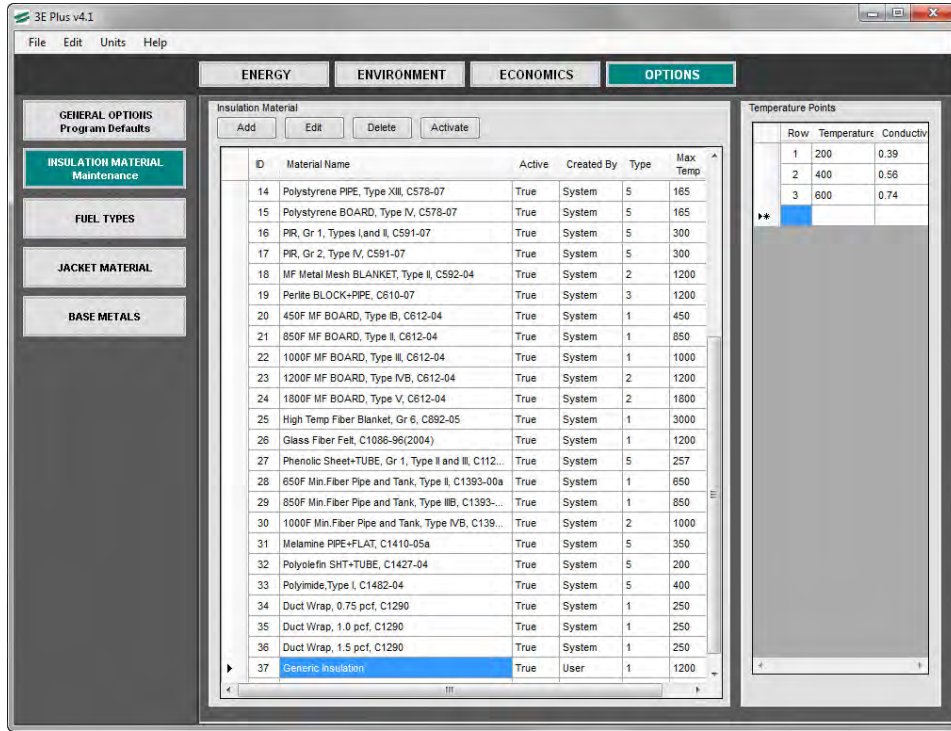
3E Plus v4.1

File Edit Units Help

ENERGY ENVIRONMENT ECONOMICS OPTIONS

GENERAL OPTIONS
Program Defaults

INSULATION MATERIAL
Maintenance

FUEL TYPES

JACKET MATERIAL

BASE METALS

Insulation Material

Add Edit Delete Activate

| ID | Material Name | Active | Created By | Type | Max Temp |
|---|---|---|---|---|---|
| 14 | Polystyrene PIPE, Type XIII, C578-07 | True | System | 5 | 165 |
| 15 | Polystyrene BOARD, Type IV, C578-07 | True | System | 5 | 165 |
| 16 | PIR, Gr 1, Types I,and II, C591-07 | True | System | 5 | 300 |
| 17 | PIR, Gr 2, Type IV, C591-07 | True | System | 5 | 300 |
| 18 | MF Metal Mesh BLANKET, Type II, C592-04 | True | System | 2 | 1200 |
| 19 | Perlite BLOCK+PIPE, C610-07 | True | System | 3 | 1200 |
| 20 | 450F MF BOARD, Type IB, C612-04 | True | System | 1 | 450 |
| 21 | 850F MF BOARD, Type II, C612-04 | True | System | 1 | 850 |
| 22 | 1000F MF BOARD, Type III, C612-04 | True | System | 1 | 1000 |
| 23 | 1200F MF BOARD, Type IVB, C612-04 | True | System | 2 | 1200 |
| 24 | 1800F MF BOARD, Type V, C612-04 | True | System | 2 | 1800 |
| 25 | High Temp Fiber Blanket, Gr 6, C892-05 | True | System | 1 | 3000 |
| 26 | Glass Fiber Felt, C1086-96(2004) | True | System | 1 | 1200 |
| 27 | Phenolic Sheet+TUBE, Gr 1, Type II and III, C112... | True | System | 5 | 257 |
| 28 | 650F Min.Fiber Pipe and Tank, Type II, C1393-00a | True | System | 1 | 650 |
| 29 | 850F Min.Fiber Pipe and Tank, Type IIIB, C1393-... | True | System | 1 | 850 |
| 30 | 1000F Min.Fiber Pipe and Tank, Type IVB, C139... | True | System | 2 | 1000 |
| 31 | Melamine PIPE+FLAT, C1410-05a | True | System | 5 | 350 |
| 32 | Polyolefin SHT+TUBE, C1427-04 | True | System | 5 | 200 |
| 33 | Polyimide,Type I, C1482-04 | True | System | 5 | 400 |
| 34 | Duct Wrap, 0.75 pcf, C1290 | True | System | 1 | 250 |
| 35 | Duct Wrap, 1.0 pcf, C1290 | True | System | 1 | 250 |
| 36 | Duct Wrap, 1.5 pcf, C1290 | True | System | 1 | 250 |
| 37 | Generic Insulation | True | User | 1 | 1200 |

Temperature Points

| Row | Temperature | Conductiv |
|---|---|---|
| 1 | 200 | 0.39 |
| 2 | 400 | 0.56 |
| 3 | 600 | 0.74 |